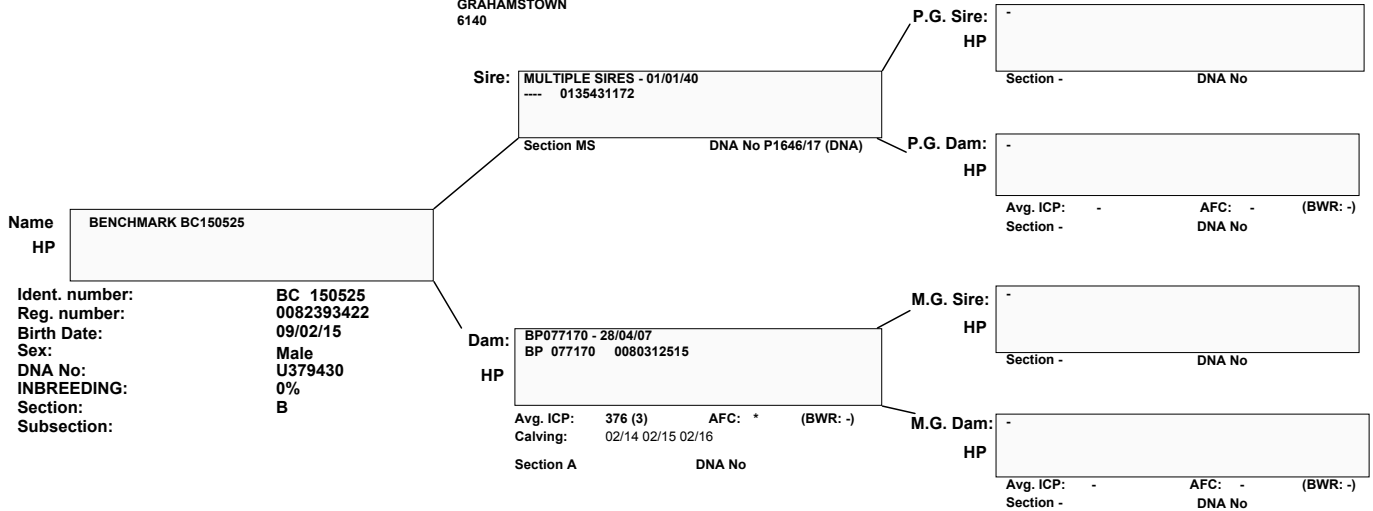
GRAHAMSTOWN
6140

Sire: MULTIPLE SIRES - 01/01/40
---- 0135431172

Section MS DNA No P1646/17 (DNA)

P.G. Sire: -
HP

Section - DNA No

P.G. Dam: -
HP

Avg. ICP: - AFC: - (BWR: -)
Section - DNA No

Name BENCHMARK BC150525
HP

| Ident. number: | BC 150525 |
|---|---|
| Reg. number: | 0082393422 |
| Birth Date: | 09/02/15 |
| Sex: | Male |
| DNA No: | U379430 |
| INBREEDING: | 0% |
| Section: | B |
| Subsection: | |

Dam: BP077170 - 28/04/07
BP 077170 0080312515
HP

Avg. ICP: 376 (3) AFC: * (BWR: -)
Calving: 02/14 02/15 02/16

Section A DNA No

M.G. Sire: -
HP

Section - DNA No

M.G. Dam: -
HP

Avg. ICP: - AFC: - (BWR: -)
Section - DNA No